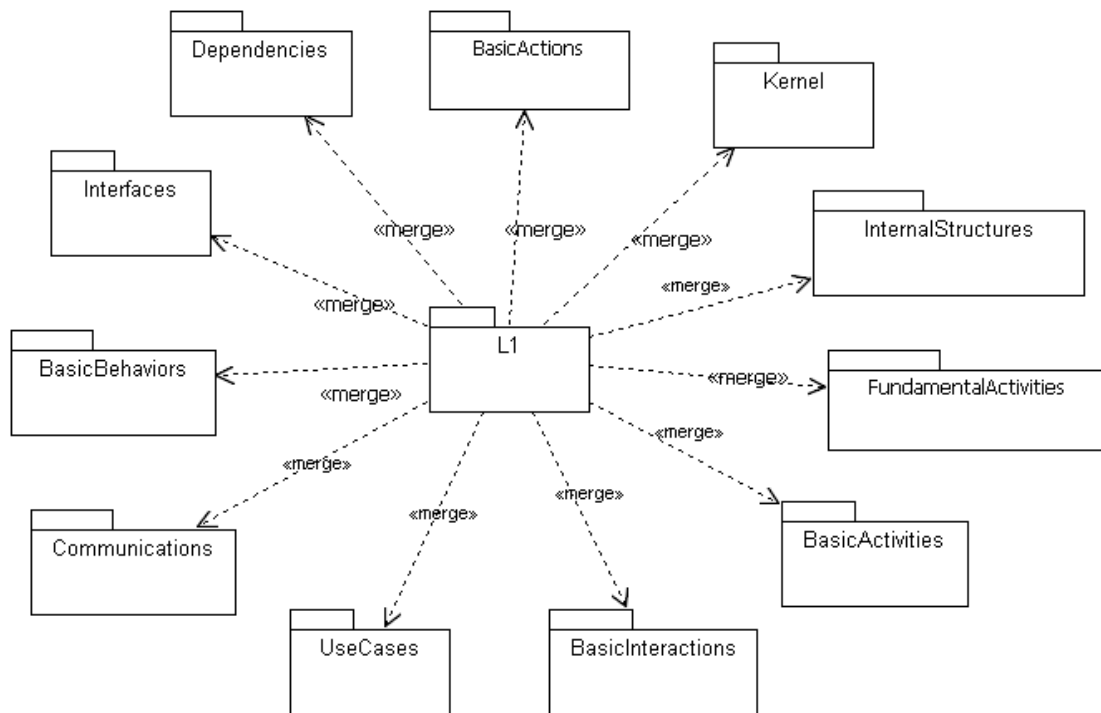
Dependencies

BasicActions

Kernel

Interfaces

InternalStructures

«merge»

«merge»

«merge»

«merge»

«merge»

L1

BasicBehaviors

«merge»

«merge»

FundamentalActivities

«merge»

«merge»

Communications

«merge»

«merge»

BasicActivities

UseCases

BasicInteractions